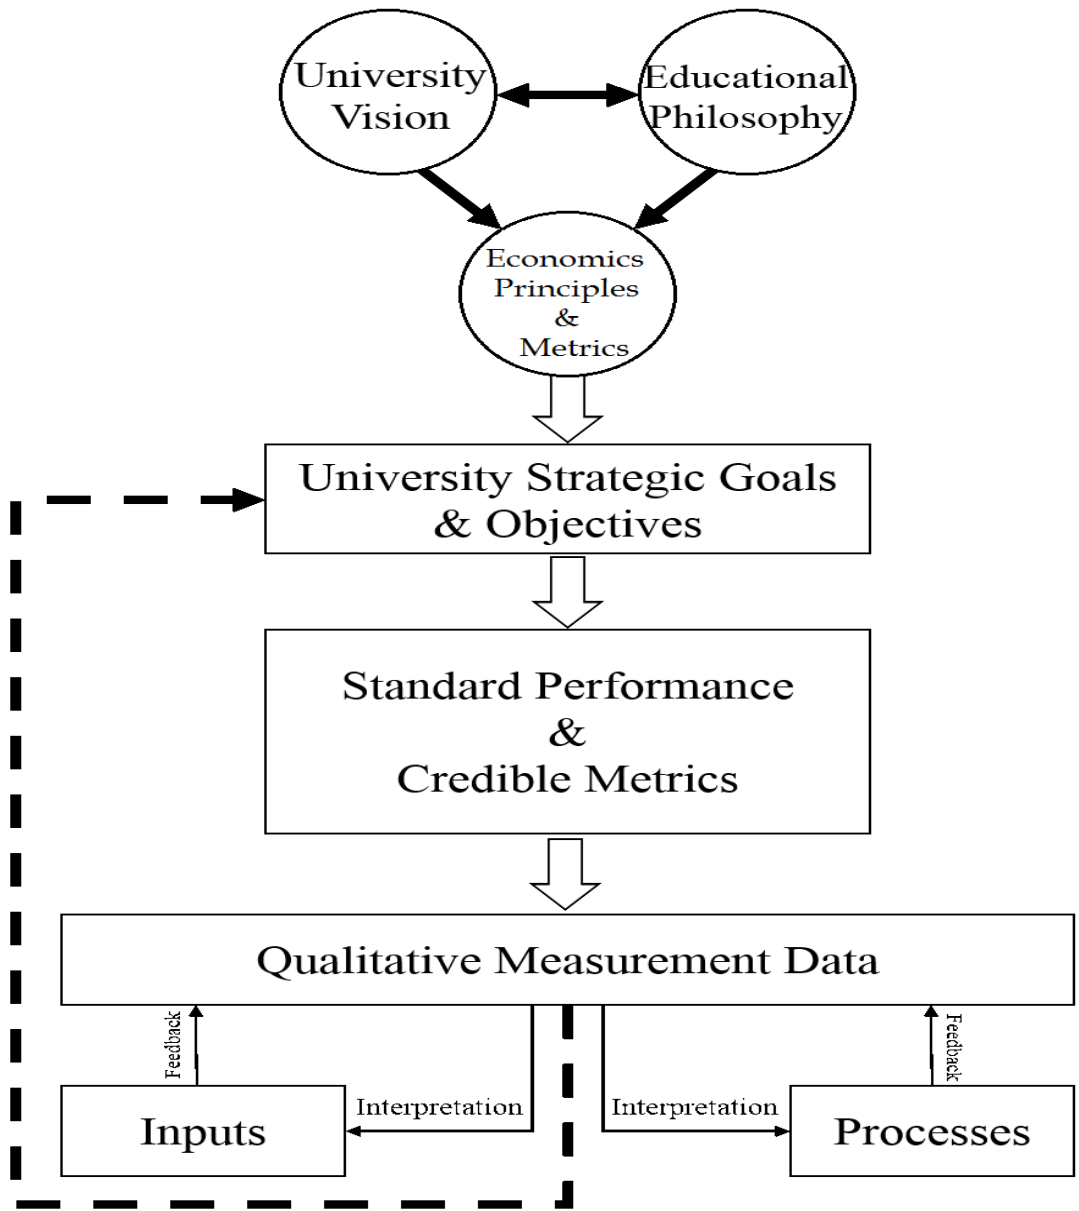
University Vision

Educational Philosophy

Economics Principles & Metrics

University Strategic Goals & Objectives

Standard Performance & Credible Metrics

Qualitative Measurement Data

Feedback

Feedback

Inputs

Interpretation

Interpretation

Processes